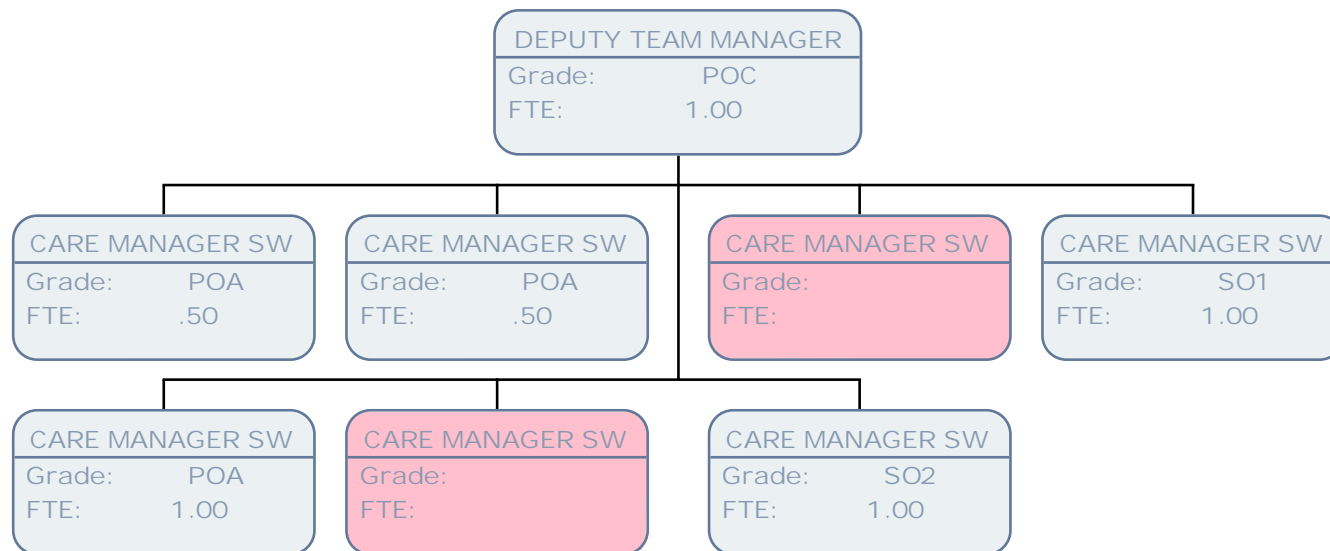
DEPUTY TEAM MANAGER
Grade: POC
FTE: 1.00

CARE MANAGER SW
Grade: POA
FTE: .50

CARE MANAGER SW
Grade: POA
FTE: .50

CARE MANAGER SW
Grade:
FTE:

CARE MANAGER SW
Grade: SO1
FTE: 1.00

CARE MANAGER SW
Grade: POA
FTE: 1.00

CARE MANAGER SW
Grade:
FTE:

CARE MANAGER SW
Grade: SO2
FTE: 1.00